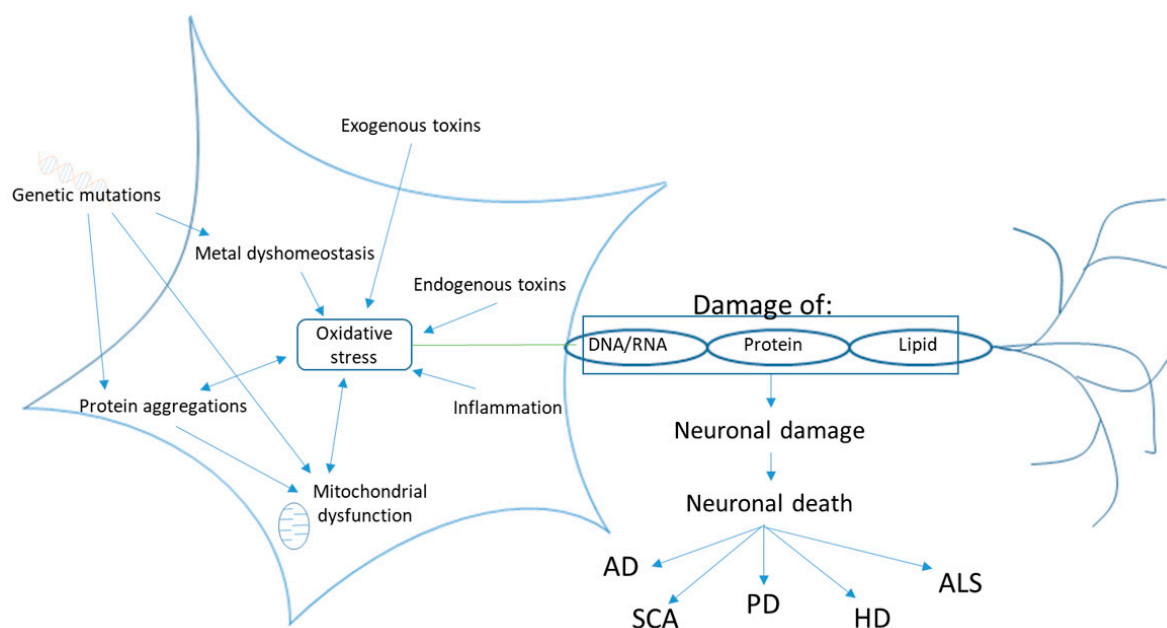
Exogenous toxins

Genetic mutations

Metal dyshomeostasis

Endogenous toxins

Oxidative stress

Damage of:

DNA/RNA

Protein

Lipid

Protein aggregations

Inflammation

Neuronal damage

Mitochondrial dysfunction

Neuronal death

AD

ALS

SCA

PD

HD